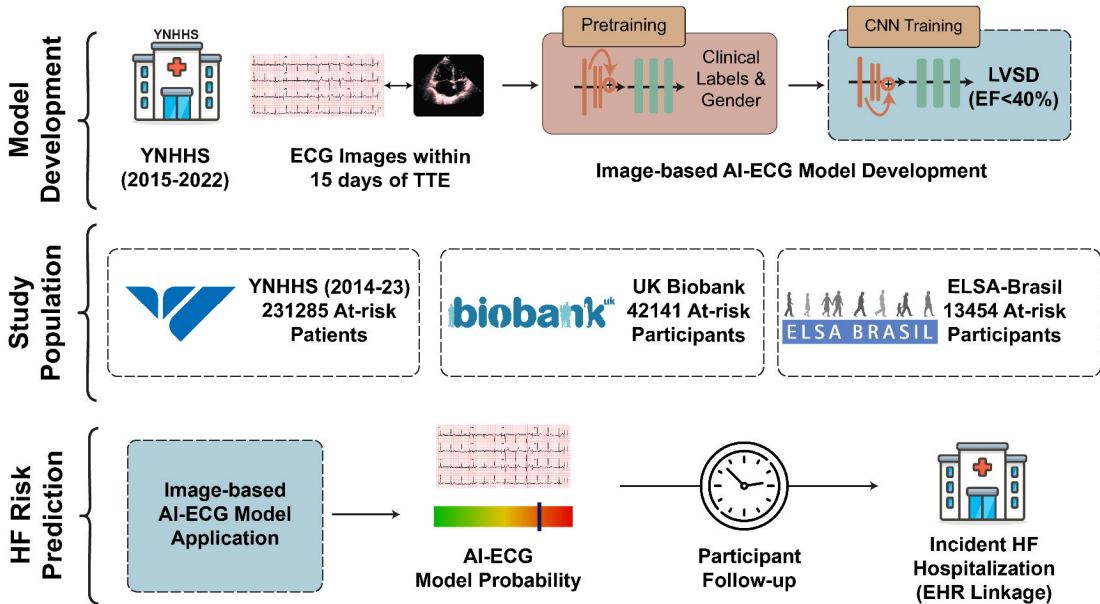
Model Development

YNHHS

YNHHS (2015-2022)

ECG Images within 15 days of TTE

Pretraining

Clinical Labels & Gender

CNN Training

LVSD (EF<40%)

Image-based AI-ECG Model Development

Study Population

YNHHS (2014-23) 231285 At-risk Patients

biobank uk

UK Biobank 42141 At-risk Participants

ELSA BRASIL

ELSA-Brasil 13454 At-risk Participants

HF Risk Prediction

Image-based AI-ECG Model Application

AI-ECG Model Probability

Participant Follow-up

Incident HF Hospitalization (EHR Linkage)